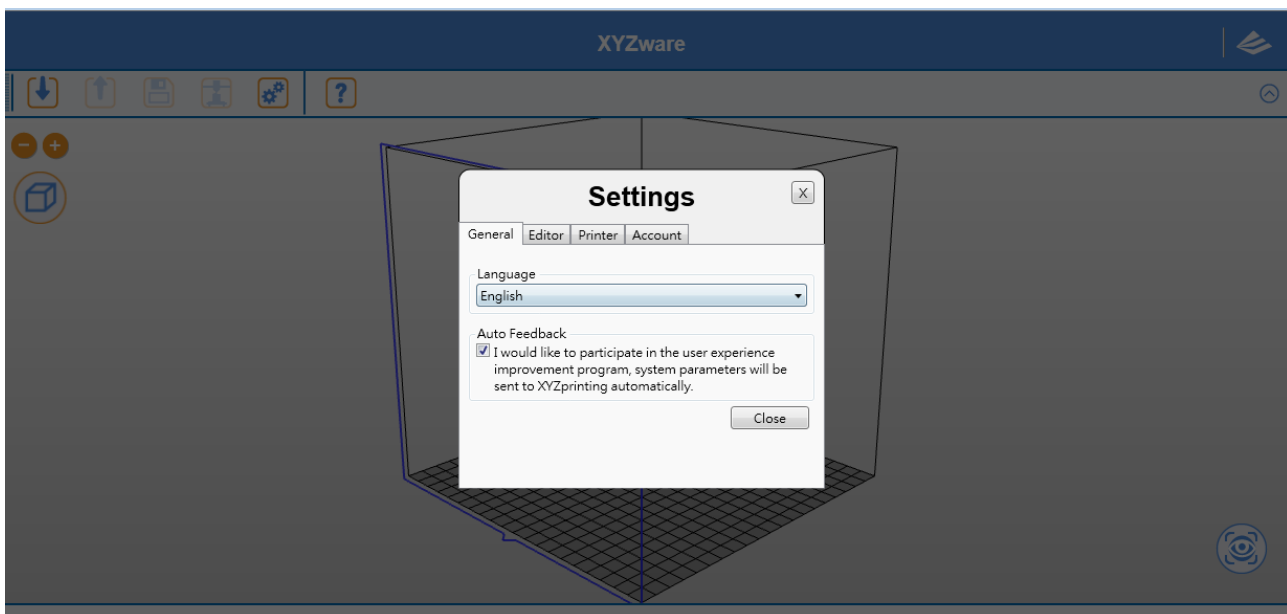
XYZware

Settings

X

General | Editor | Printer | Account

Language

English

Auto Feedback

I would like to participate in the user experience improvement program, system parameters will be sent to XYZprinting automatically.

Close